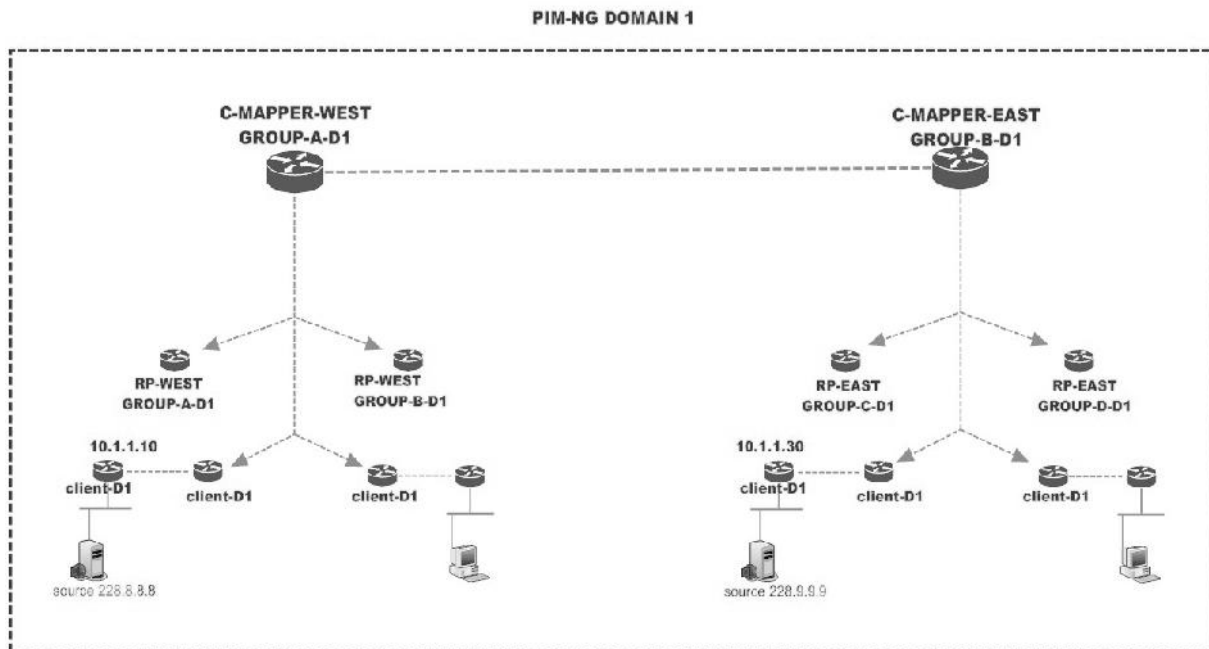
PIM-NG DOMAIN 1

C-MAPPER-WEST
GROUP-A-D1

C-MAPPER-EAST
GROUP-B-D1

RP-WEST
GROUP-A-D1

RP-WEST
GROUP-B-D1

RP-EAST
GROUP-C-D1

RP-EAST
GROUP-D-D1

10.1.1.10
client-D1

client-D1

client-D1

10.1.1.30
client-D1

client-D1

client-D1

source 228.8.8.8

source 228.9.9.9